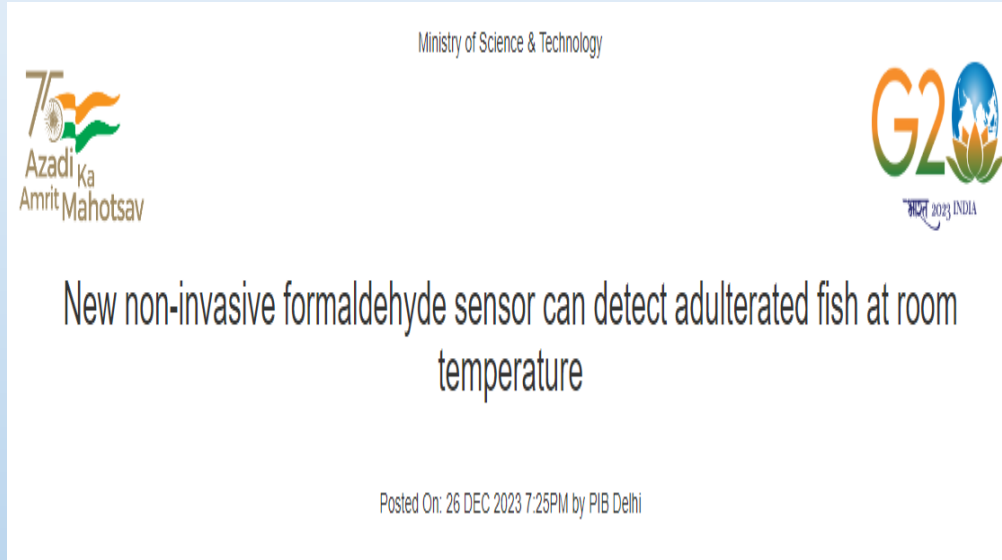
Ministry of Science & Technology

75 Azadi Ka Amrit Mahotsav

G20 भारत 2023 INDIA

New non-invasive formaldehyde sensor can detect adulterated fish at room temperature

Posted On: 26 DEC 2023 7:25PM by PIB Delhi